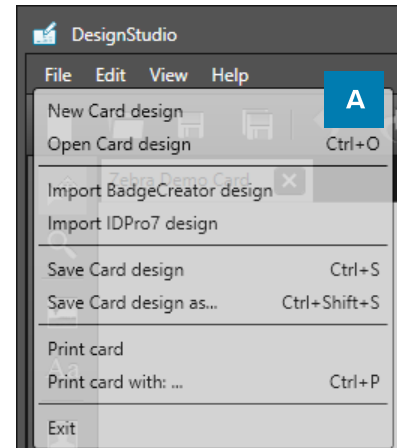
DesignStudio

File Edit View Help

A

New Card design
Open Card design Ctrl+O

Zebra Demo Card

Import BadgeCreator design
Import IDPro7 design

Save Card design Ctrl+S
Save Card design as... Ctrl+Shift+S

Print card
Print card with: ... Ctrl+P

Exit